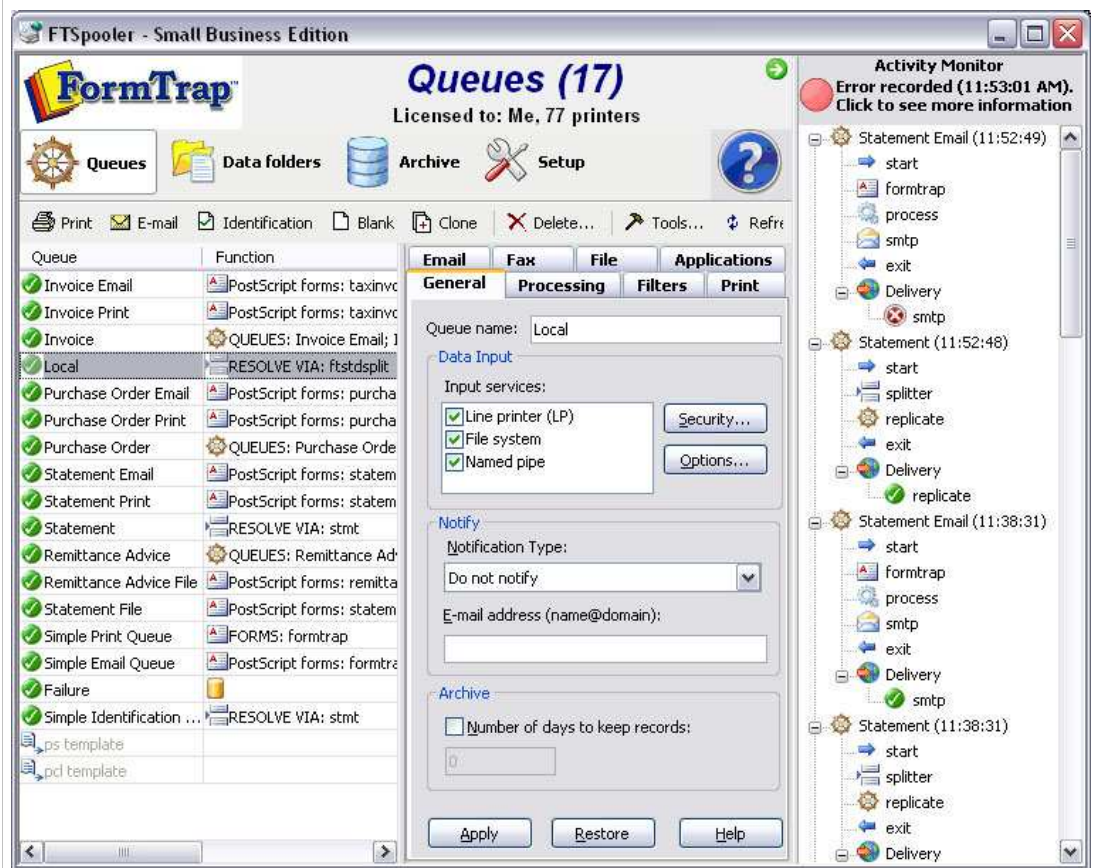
FTSpooler - Small Business Edition

FormTrap

Queues (17)
Licensed to: Me, 77 printers

Queues | Data folders | Archive | Setup

Print | E-mail | Identification | Blank | Clone | Delete... | Tools... | Refre

| Queue | Function |
|---|---|
| Invoice Email | PostScript forms: taxinvc |
| Invoice Print | PostScript forms: taxinvc |
| Invoice | QUEUES: Invoice Email; I |
| Local | RESOLVE VIA: ftstdsplit |
| Purchase Order Email | PostScript forms: purcha |
| Purchase Order Print | PostScript forms: purcha |
| Purchase Order | QUEUES: Purchase Orde |
| Statement Email | PostScript forms: statem |
| Statement Print | PostScript forms: statem |
| Statement | RESOLVE VIA: stmt |
| Remittance Advice | QUEUES: Remittance Ad |
| Remittance Advice File | PostScript forms: remitta |
| Statement File | PostScript forms: statem |
| Simple Print Queue | FORMS: formtrap |
| Simple Email Queue | PostScript forms: formtra |
| Failure | |
| Simple Identification ... | RESOLVE VIA: stmt |
| ps template | |
| pcl template | |

Email | Fax | File | Applications
General | Processing | Filters | Print

Queue name: Local

Data Input
Input services:
Line printer (LP)
File system
Named pipe
Security...
Options...

Notify
Notification Type:
Do not notify
E-mail address (name@domain):

Archive
Number of days to keep records:
0

Apply | Restore | Help

Activity Monitor
Error recorded (11:53:01 AM).
Click to see more information

Statement Email (11:52:49)
start
formtrap
process
smtp
exit
Delivery
smtp
Statement (11:52:48)
start
splitter
replicate
exit
Delivery
replicate
Statement Email (11:38:31)
start
formtrap
process
smtp
exit
Delivery
smtp
Statement (11:38:31)
start
splitter
replicate
exit
Delivery